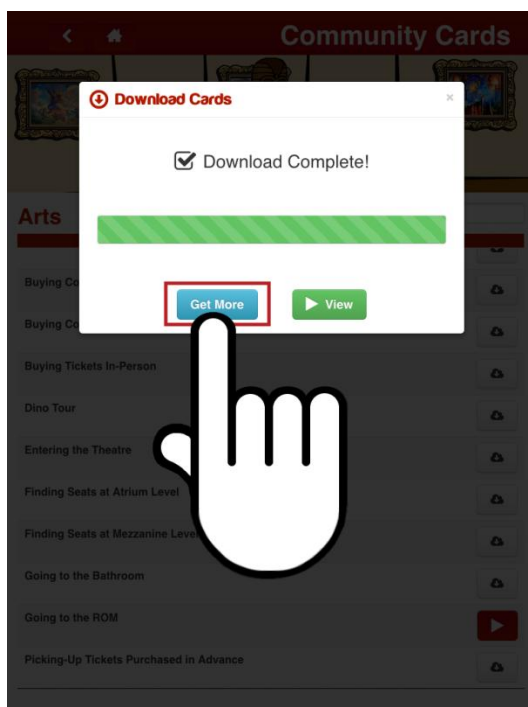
Community Cards

Download Cards

×

Download Complete!

Get More

View

Arts

Buying Co

Buying Co

Buying Tickets In-Person

Dino Tour

Entering the Theatre

Finding Seats at Atrium Level

Finding Seats at Mezzanine Leve

Going to the Bathroom

Going to the ROM

Picking-Up Tickets Purchased in Advance